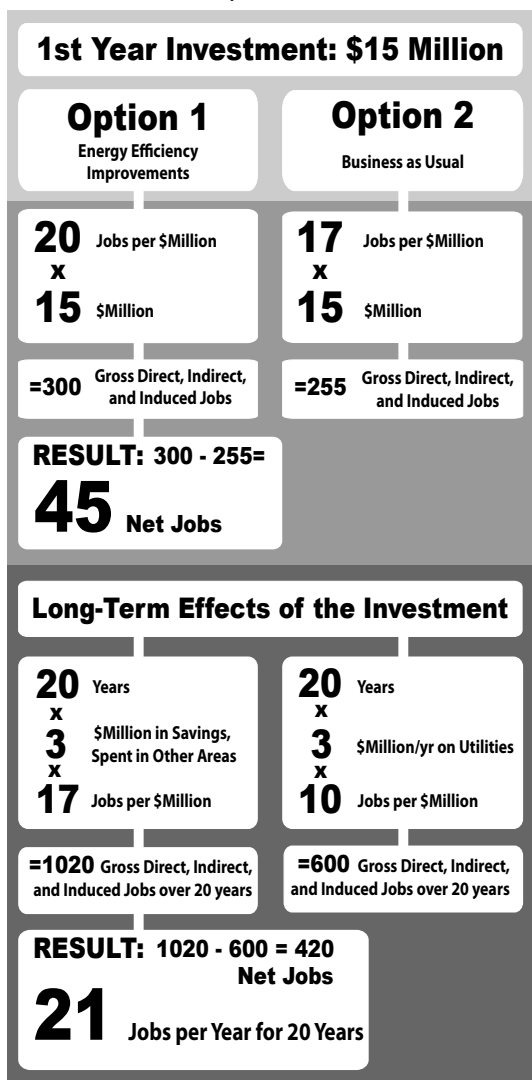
1st Year Investment: $15 Million

Option 1
Energy Efficiency Improvements

Option 2
Business as Usual

20 Jobs per $Million
x
15 $Million

=300 Gross Direct, Indirect, and Induced Jobs

17 Jobs per $Million
x
15 $Million

=255 Gross Direct, Indirect, and Induced Jobs

RESULT: 300 - 255=
45 Net Jobs

Long-Term Effects of the Investment

20 Years
x
3 $Million in Savings, Spent in Other Areas
x
17 Jobs per $Million

=1020 Gross Direct, Indirect, and Induced Jobs over 20 years

20 Years
x
3 $Million/yr on Utilities
x
10 Jobs per $Million

=600 Gross Direct, Indirect, and Induced Jobs over 20 years

RESULT: 1020 - 600 = 420 Net Jobs
21 Jobs per Year for 20 Years